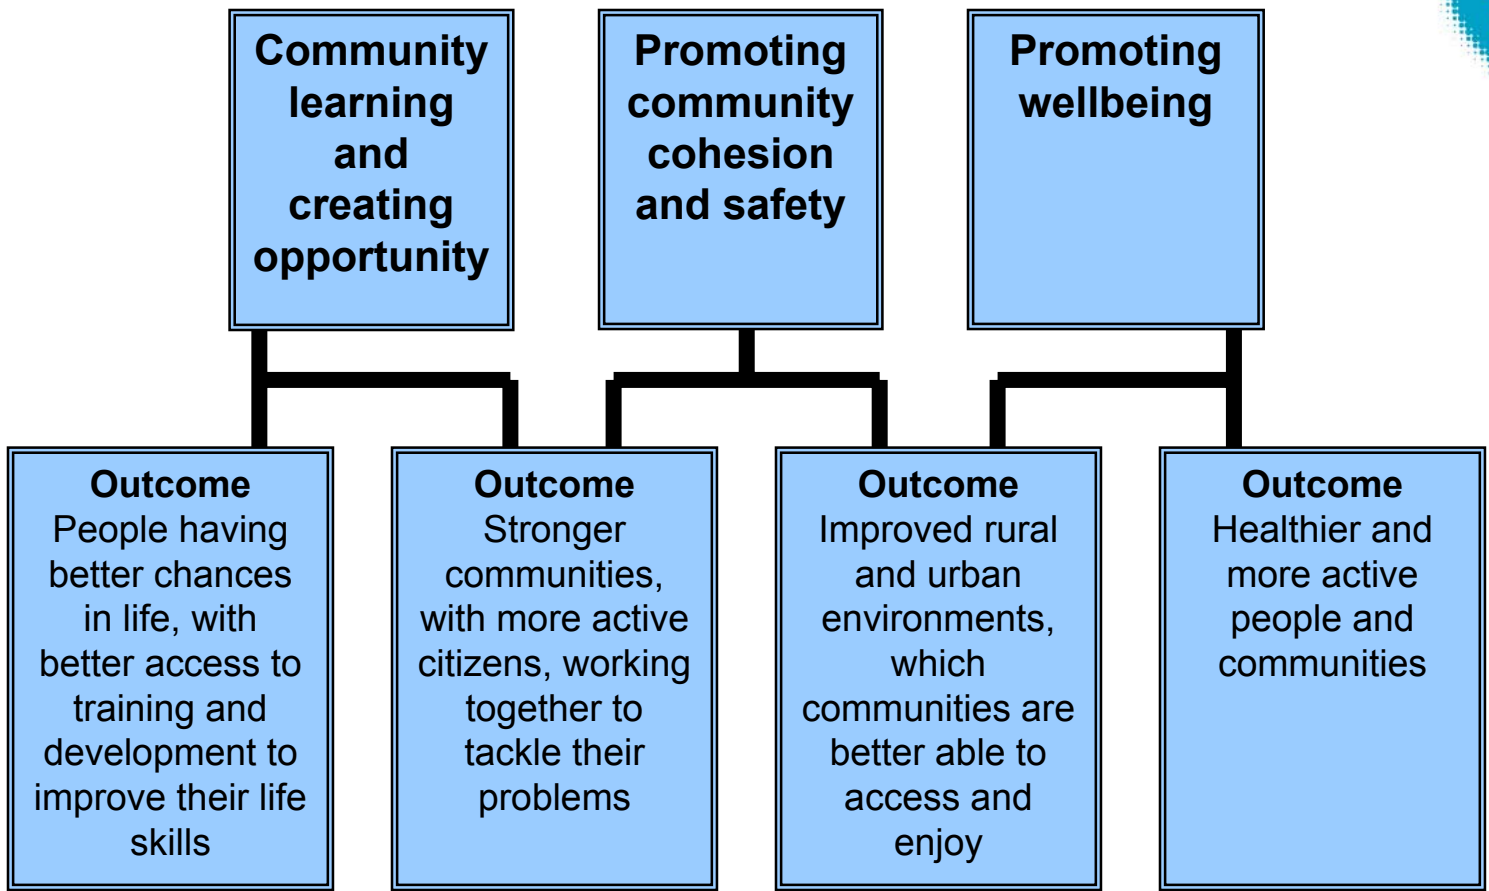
Community learning and creating opportunity

Promoting community cohesion and safety

Promoting wellbeing

Outcome
People having better chances in life, with better access to training and development to improve their life skills

Outcome
Stronger communities, with more active citizens, working together to tackle their problems

Outcome
Improved rural and urban environments, which communities are better able to access and enjoy

Outcome
Healthier and more active people and communities